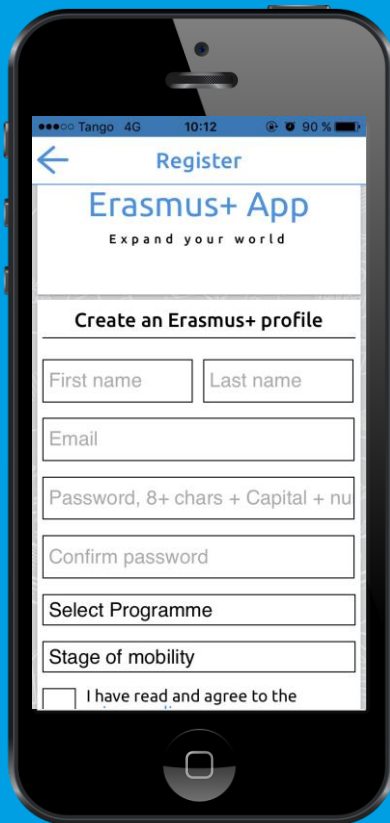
●●●○○ Tango 4G 10:12 90 %

Register

Erasmus+ App

Expand your world

Create an Erasmus+ profile

First name

Last name

Email

Password, 8+ chars + Capital + nu

Confirm password

Select Programme

Stage of mobility

I have read and agree to the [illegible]